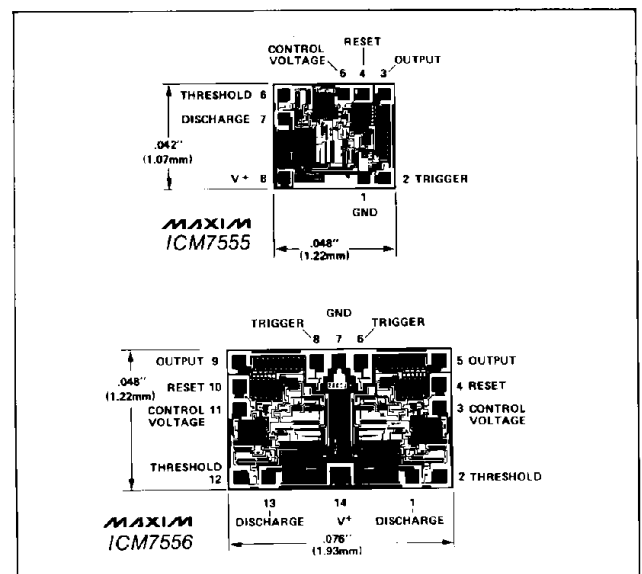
CONTROL VOLTAGE 5
RESET 4
OUTPUT 3

THRESHOLD 6
DISCHARGE 7
.042" (1.07mm)
V+ 8
2 TRIGGER
1 GND

MAXIM
ICM7555
.048" (1.22mm)

GND
TRIGGER 8
7
6 TRIGGER

OUTPUT 9
RESET 10
CONTROL 11 VOLTAGE
THRESHOLD 12
.048" (1.22mm)

5 OUTPUT
4 RESET
3 CONTROL VOLTAGE
2 THRESHOLD

13 DISCHARGE
14 V+
1 DISCHARGE

MAXIM
ICM7556
.076" (1.93mm)